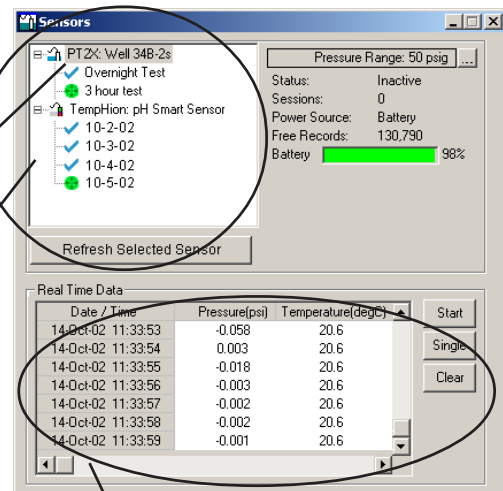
Sensors

PTZX: Well 34B-2s
Overnight Test
3 hour test
TempHion: pH Smart Sensor
10-2-02
10-3-02
10-4-02
10-5-02

Pressure Range: 50 psig ...

Status: Inactive
Sessions: 0
Power Source: Battery
Free Records: 130,790
Battery 98%

Refresh Selected Sensor

Real Time Data

| Date / Time | Pressure(psi) | Temperature(degC) |
|---|---|---|
| 14-Oct-02 11:33:53 | -0.058 | 20.6 |
| 14-Oct-02 11:33:54 | 0.003 | 20.6 |
| 14-Oct-02 11:33:55 | -0.018 | 20.6 |
| 14-Oct-02 11:33:56 | -0.003 | 20.6 |
| 14-Oct-02 11:33:57 | -0.002 | 20.6 |
| 14-Oct-02 11:33:58 | -0.002 | 20.6 |
| 14-Oct-02 11:33:59 | -0.001 | 20.6 |

Start
Single
Clear